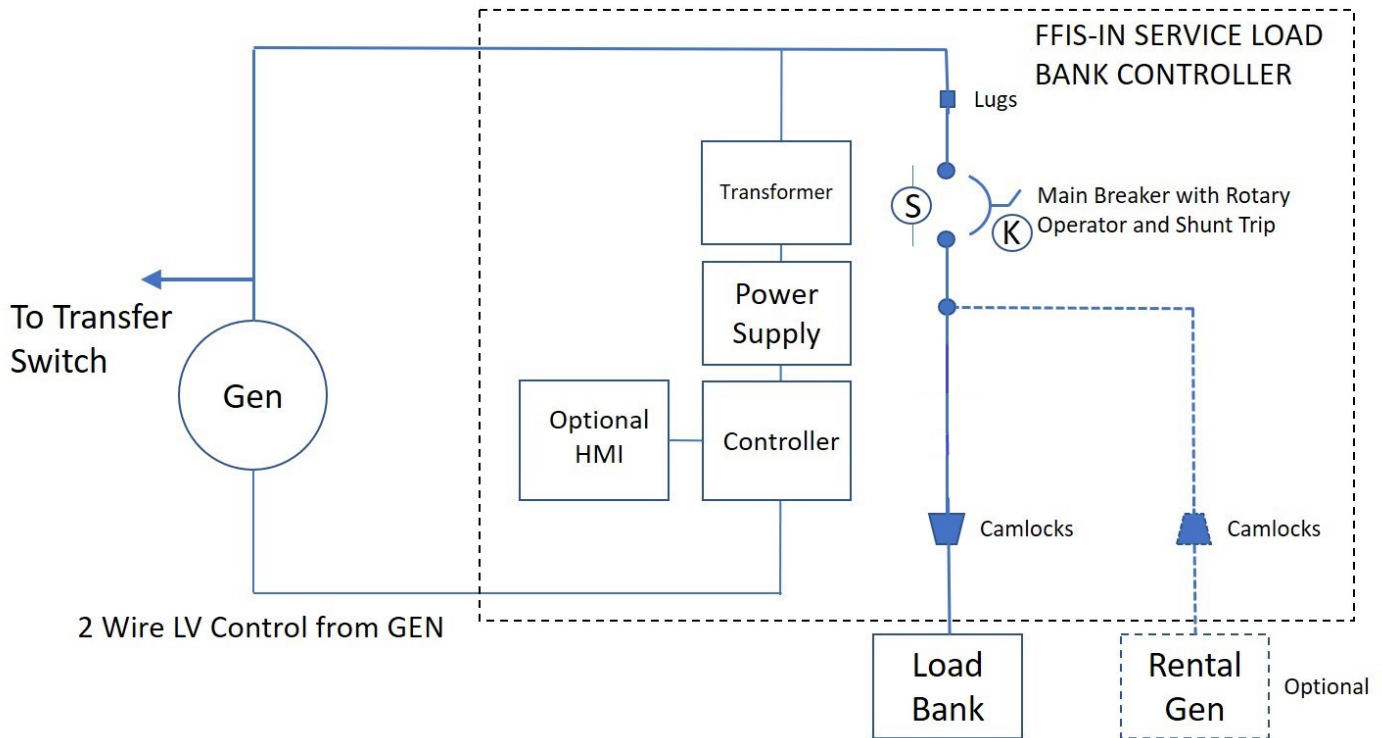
FFIS-IN SERVICE LOAD BANK CONTROLLER

Lugs

Transformer

S

K

Main Breaker with Rotary Operator and Shunt Trip

To Transfer Switch

Gen

Power Supply

Optional HMI

Controller

Camlocks

Camlocks

2 Wire LV Control from GEN

Load Bank

Rental Gen

Optional